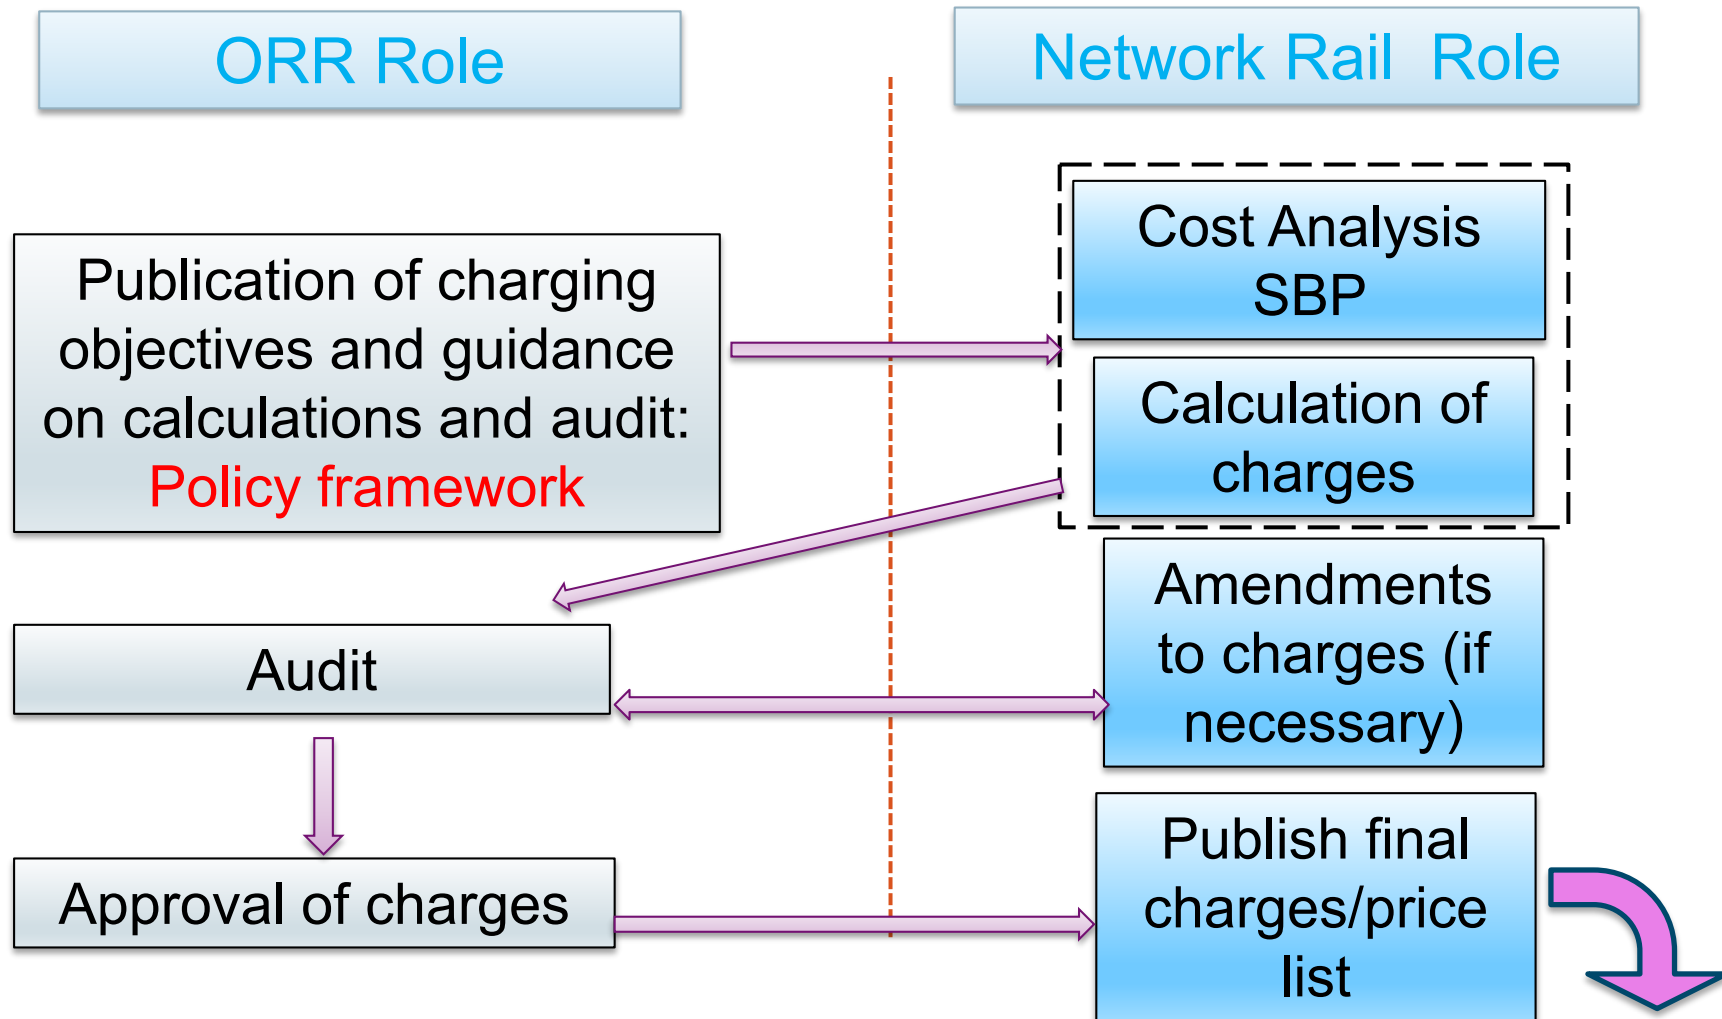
ORR Role

Network Rail Role

Cost Analysis SBP

Publication of charging objectives and guidance on calculations and audit: Policy framework

Calculation of charges

Amendments to charges (if necessary)

Audit

Approval of charges

Publish final charges/price list